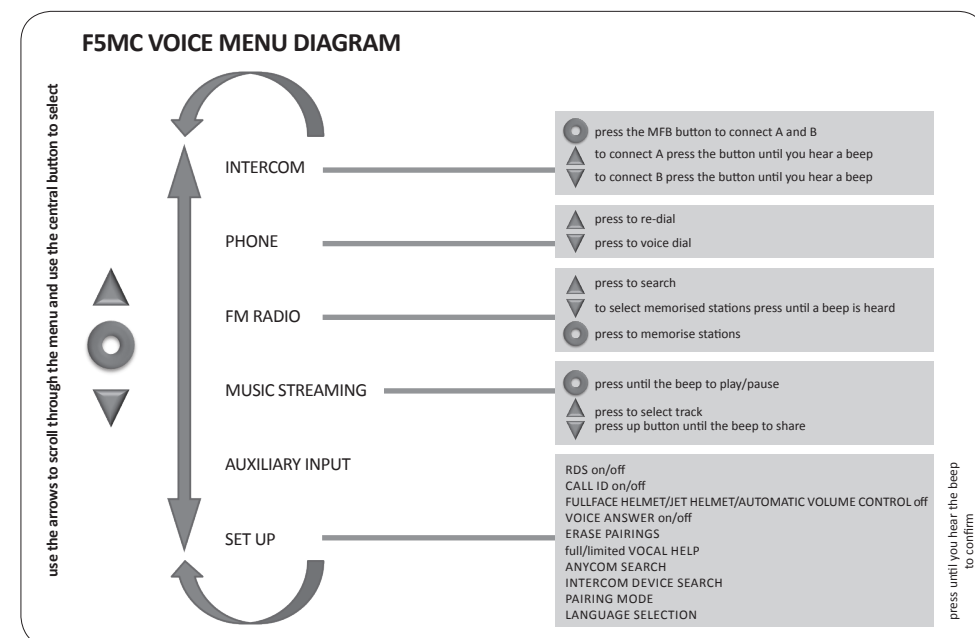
F5MC VOICE MENU DIAGRAM

use the arrows to scroll through the menu and use the central button to select

INTERCOM

press the MFB button to connect A and B
to connect A press the button until you hear a beep
to connect B press the button until you hear a beep

PHONE

press to re-dial
press to voice dial

FM RADIO

press to search
to select memorised stations press until a beep is heard
press to memorise stations

MUSIC STREAMING

press until the beep to play/pause
press to select track
press up button until the beep to share

AUXILIARY INPUT

SET UP

RDS on/off
CALL ID on/off
FULLFACE HELMET/JET HELMET/AUTOMATIC VOLUME CONTROL off
VOICE ANSWER on/off
ERASE PAIRINGS
full/limited VOCAL HELP
ANYCOM SEARCH
INTERCOM DEVICE SEARCH
PAIRING MODE
LANGUAGE SELECTION

press until you hear the beep to confirm